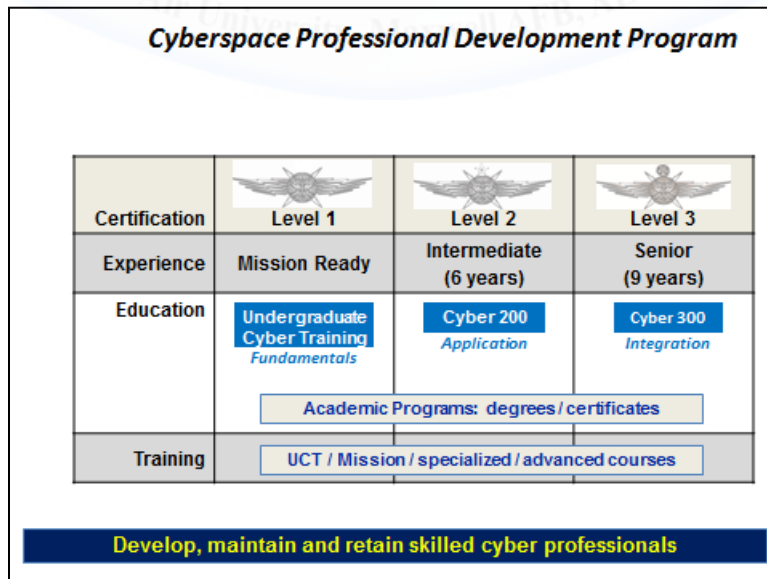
Cyberspace Professional Development Program

| Certification | Level 1 | Level 2 | Level 3 |
|---|---|---|---|
| Experience | Mission Ready | Intermediate (6 years) | Senior (9 years) |
| Education | Undergraduate Cyber Training *Fundamentals* | Cyber 200 *Application* | Cyber 300 *Integration* |
| | Academic Programs: degrees / certificates | | |
| Training | UCT / Mission / specialized / advanced courses | | |

Develop, maintain and retain skilled cyber professionals